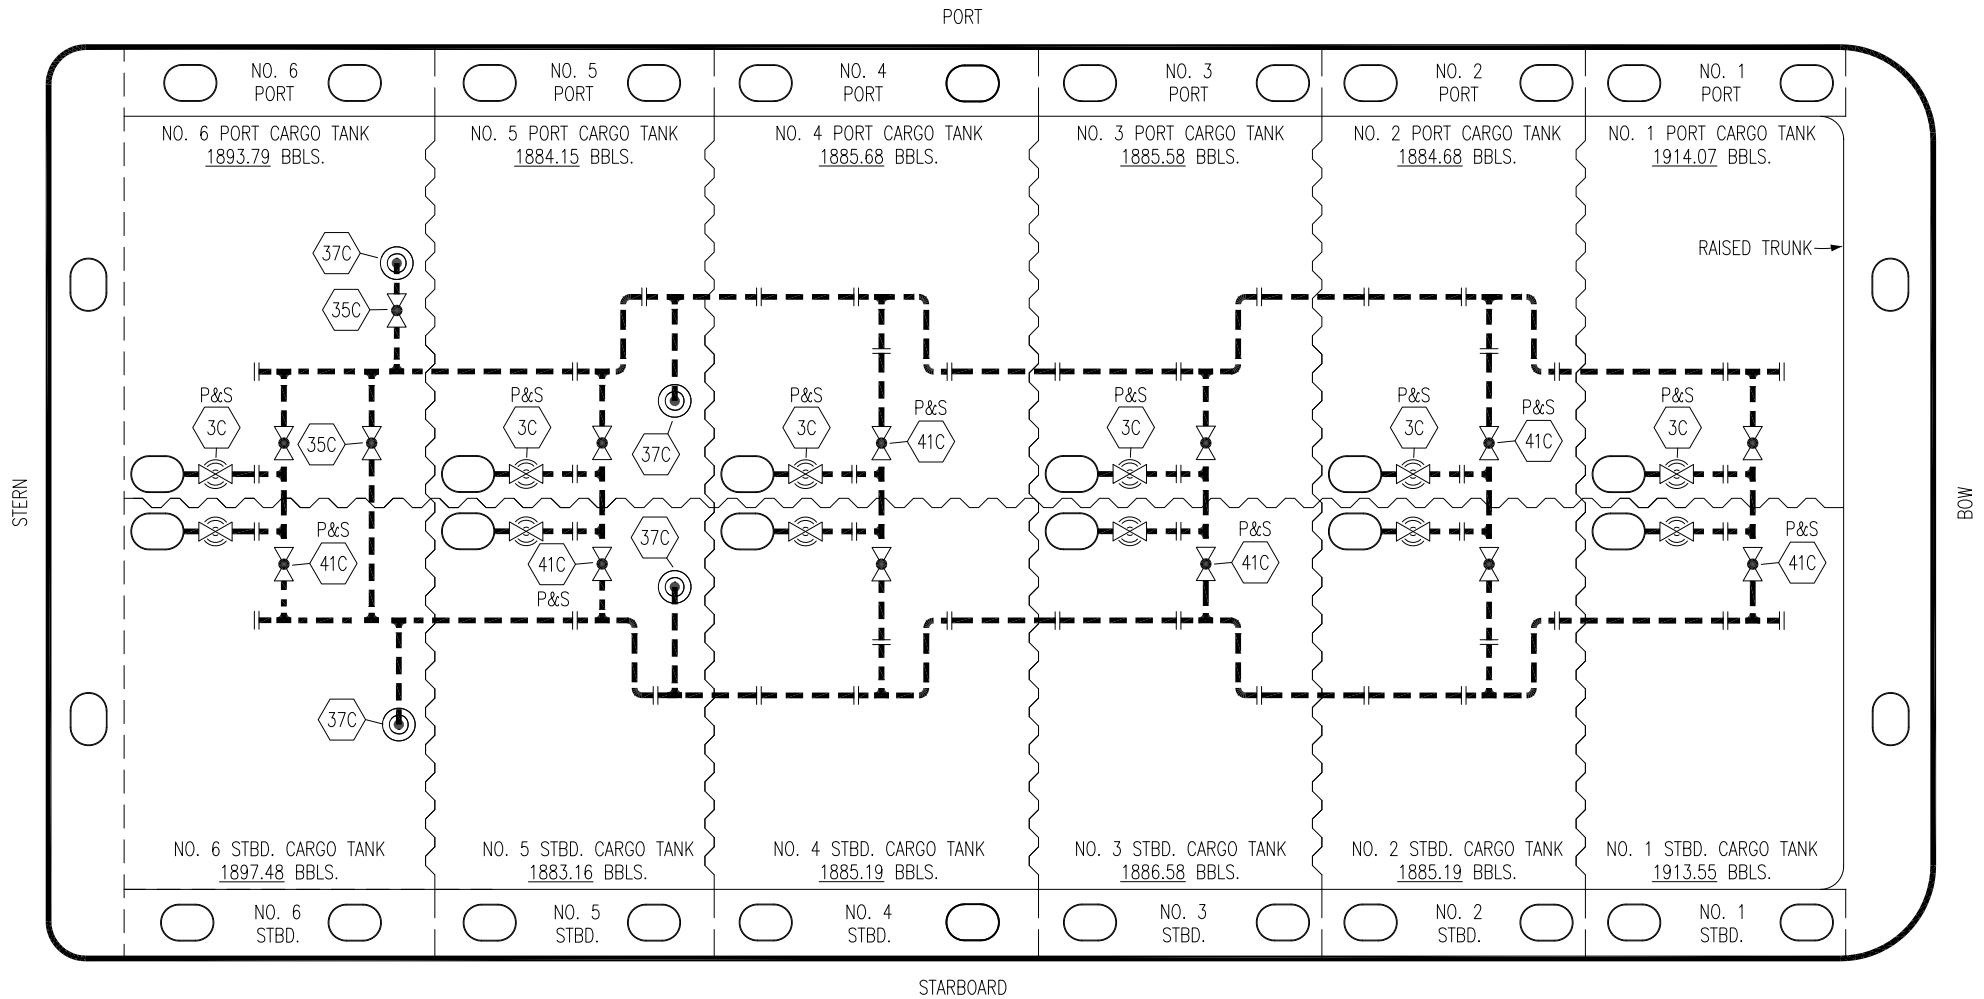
PORT

NO. 6 PORT

NO. 5 PORT

NO. 4 PORT

NO. 3 PORT

NO. 2 PORT

NO. 1 PORT

NO. 6 PORT CARGO TANK 1893.79 BBLS.

NO. 5 PORT CARGO TANK 1884.15 BBLS.

NO. 4 PORT CARGO TANK 1885.68 BBLS.

NO. 3 PORT CARGO TANK 1885.58 BBLS.

NO. 2 PORT CARGO TANK 1884.68 BBLS.

NO. 1 PORT CARGO TANK 1914.07 BBLS.

RAISED TRUNK

37C

35C

P&S 3C

35C

P&S 3C

37C

P&S 3C

P&S 41C

P&S 3C

P&S 3C

P&S 41C

P&S 3C

STERN

BOW

P&S 41C

41C P&S

37C

P&S 41C

P&S 41C

37C

NO. 6 STBD. CARGO TANK 1897.48 BBLS.

NO. 5 STBD. CARGO TANK 1883.16 BBLS.

NO. 4 STBD. CARGO TANK 1885.19 BBLS.

NO. 3 STBD. CARGO TANK 1886.58 BBLS.

NO. 2 STBD. CARGO TANK 1885.19 BBLS.

NO. 1 STBD. CARGO TANK 1913.55 BBLS.

NO. 6 STBD.

NO. 5 STBD.

NO. 4 STBD.

NO. 3 STBD.

NO. 2 STBD.

NO. 1 STBD.

STARBOARD